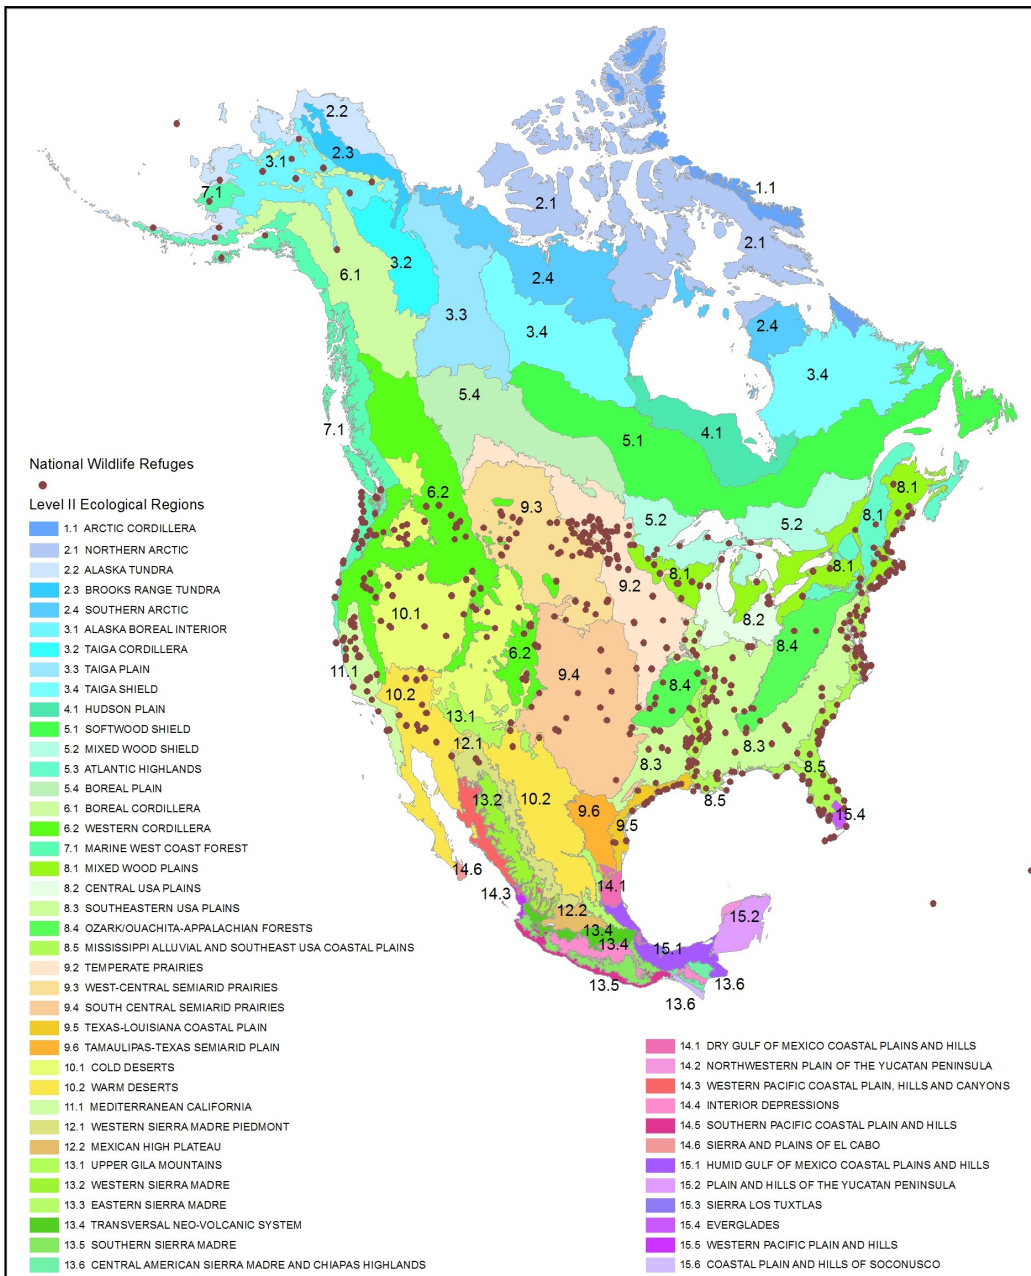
2.2
2.3
3.1
7.1
1.1
2.1
2.1
3.2
6.1
2.4
3.3
3.4
2.4
3.4
5.4
7.1
5.1
4.1
National Wildlife Refuges
Level II Ecological Regions
6.2
9.3
8.1
8.1
5.2
5.2
8.1
8.1
9.2
10.1
8.2
6.2
8.4
11.1
9.4
10.2
8.4
13.1
12.1
8.3
8.3
13.2
10.2
8.5
9.6
9.5
8.5
15.4
14.6
14.1
14.3
15.2
12.2
13.4
13.4
15.1
13.5
13.6
13.6

| | |
|---|---|
| 1.1 | ARCTIC CORDILLERA |
| 2.1 | NORTHERN ARCTIC |
| 2.2 | ALASKA TUNDRA |
| 2.3 | BROOKS RANGE TUNDRA |
| 2.4 | SOUTHERN ARCTIC |
| 3.1 | ALASKA BOREAL INTERIOR |
| 3.2 | TAIGA CORDILLERA |
| 3.3 | TAIGA PLAIN |
| 3.4 | TAIGA SHIELD |
| 4.1 | HUDSON PLAIN |
| 5.1 | SOFTWOOD SHIELD |
| 5.2 | MIXED WOOD SHIELD |
| 5.3 | ATLANTIC HIGHLANDS |
| 5.4 | BOREAL PLAIN |
| 6.1 | BOREAL CORDILLERA |
| 6.2 | WESTERN CORDILLERA |
| 7.1 | MARINE WEST COAST FOREST |
| 8.1 | MIXED WOOD PLAINS |
| 8.2 | CENTRAL USA PLAINS |
| 8.3 | SOUTHEASTERN USA PLAINS |
| 8.4 | OZARK/OUACHITA-APPALACHIAN FORESTS |
| 8.5 | MISSISSIPPI ALLUVIAL AND SOUTHEAST USA COASTAL PLAINS |
| 9.2 | TEMPERATE PRAIRIES |
| 9.3 | WEST-CENTRAL SEMIARID PRAIRIES |
| 9.4 | SOUTH CENTRAL SEMIARID PRAIRIES |
| 9.5 | TEXAS-LOUISIANA COASTAL PLAIN |
| 9.6 | TAMAULIPAS-TEXAS SEMIARID PLAIN |
| 10.1 | COLD DESERTS |
| 10.2 | WARM DESERTS |
| 11.1 | MEDITERRANEAN CALIFORNIA |
| 12.1 | WESTERN SIERRA MADRE PIEDMONT |
| 12.2 | MEXICAN HIGH PLATEAU |
| 13.1 | UPPER GILA MOUNTAINS |
| 13.2 | WESTERN SIERRA MADRE |
| 13.3 | EASTERN SIERRA MADRE |
| 13.4 | TRANSVERSAL NEO-VOLCANIC SYSTEM |
| 13.5 | SOUTHERN SIERRA MADRE |
| 13.6 | CENTRAL AMERICAN SIERRA MADRE AND CHIAPAS HIGHLANDS |
| 14.1 | DRY GULF OF MEXICO COASTAL PLAINS AND HILLS |
| 14.2 | NORTHWESTERN PLAIN OF THE YUCATAN PENINSULA |
| 14.3 | WESTERN PACIFIC COASTAL PLAIN, HILLS AND CANYONS |
| 14.4 | INTERIOR DEPRESSIONS |
| 14.5 | SOUTHERN PACIFIC COASTAL PLAIN AND HILLS |
| 14.6 | SIERRA AND PLAINS OF EL CABO |
| 15.1 | HUMID GULF OF MEXICO COASTAL PLAINS AND HILLS |
| 15.2 | PLAIN AND HILLS OF THE YUCATAN PENINSULA |
| 15.3 | SIERRA LOS TUXTLAS |
| 15.4 | EVERGLADES |
| 15.5 | WESTERN PACIFIC PLAIN AND HILLS |
| 15.6 | COASTAL PLAIN AND HILLS OF SOCONUSCO |